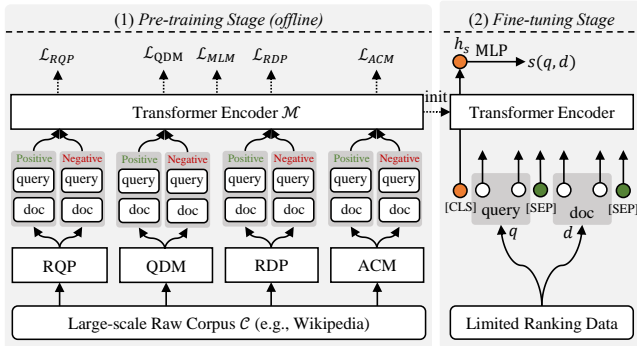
(1) *Pre-training Stage (offline)*

$\mathcal{L}_{RQP}$ $\mathcal{L}_{\text{QDM}}$ $\mathcal{L}_{MLM}$ $\mathcal{L}_{RDP}$ $\mathcal{L}_{ACM}$

Transformer Encoder $\mathcal{M}$

Positive Negative
query query
doc doc

Positive Negative
query query
doc doc

Positive Negative
query query
doc doc

Positive Negative
query query
doc doc

RQP QDM RDP ACM

Large-scale Raw Corpus $\mathcal{C}$ (e.g., Wikipedia)

init

(2) *Fine-tuning Stage*

$h_s$ MLP $s(q, d)$

Transformer Encoder

[CLS] query [SEP] doc [SEP]

$q$ $d$

Limited Ranking Data